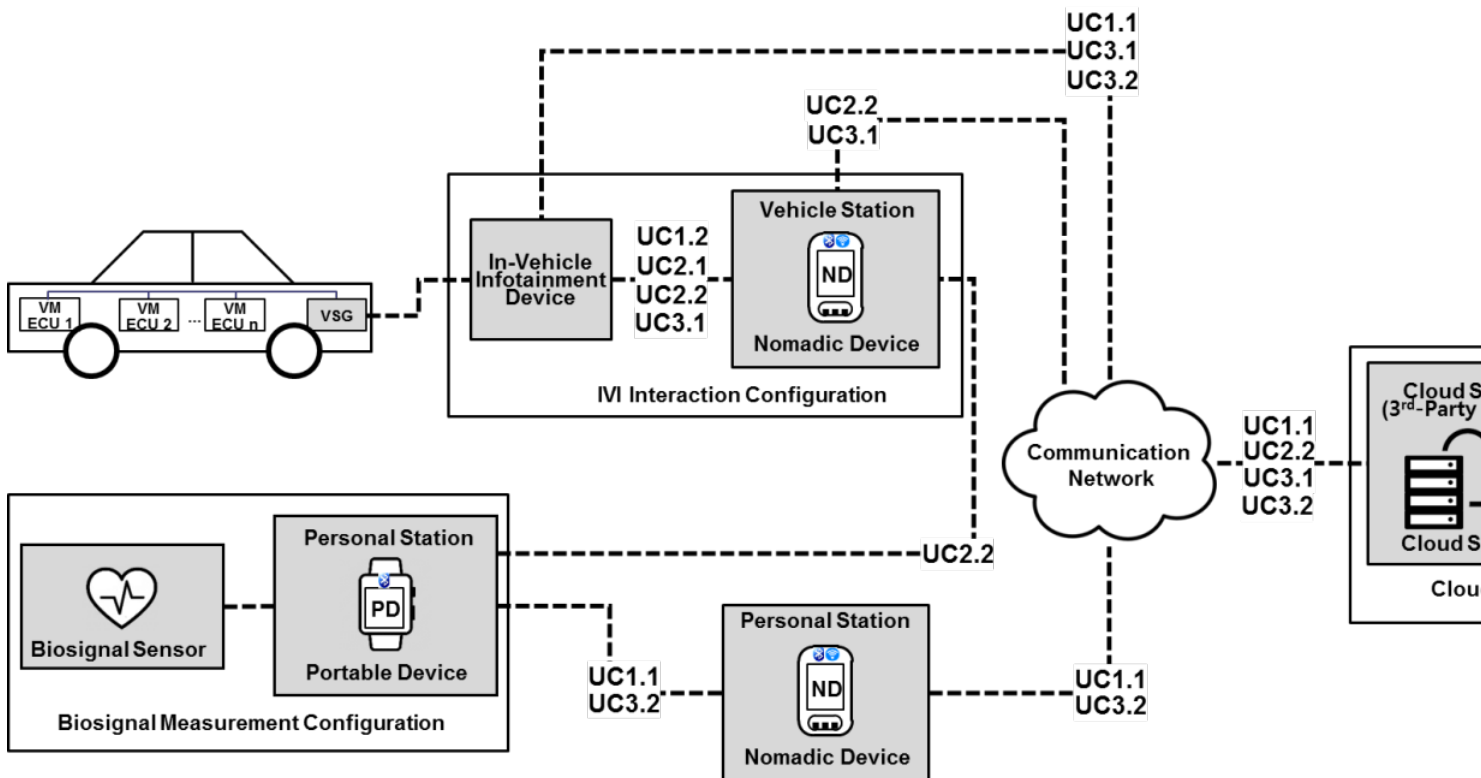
UC1.1
UC3.1
UC3.2

UC2.2
UC3.1

VM ECU 1
VM ECU 2
...
VM ECU n
VSG

In-Vehicle Infotainment Device

UC1.2
UC2.1
UC2.2
UC3.1

Vehicle Station
ND
Nomadic Device

IVI Interaction Configuration

Communication Network

UC1.1
UC2.2
UC3.1
UC3.2

Cloud S
(3$^{rd}$-Party
Cloud S
Clou

Biosignal Sensor

Personal Station
PD
Portable Device

UC2.2

Biosignal Measurement Configuration

UC1.1
UC3.2

Personal Station
ND
Nomadic Device

UC1.1
UC3.2